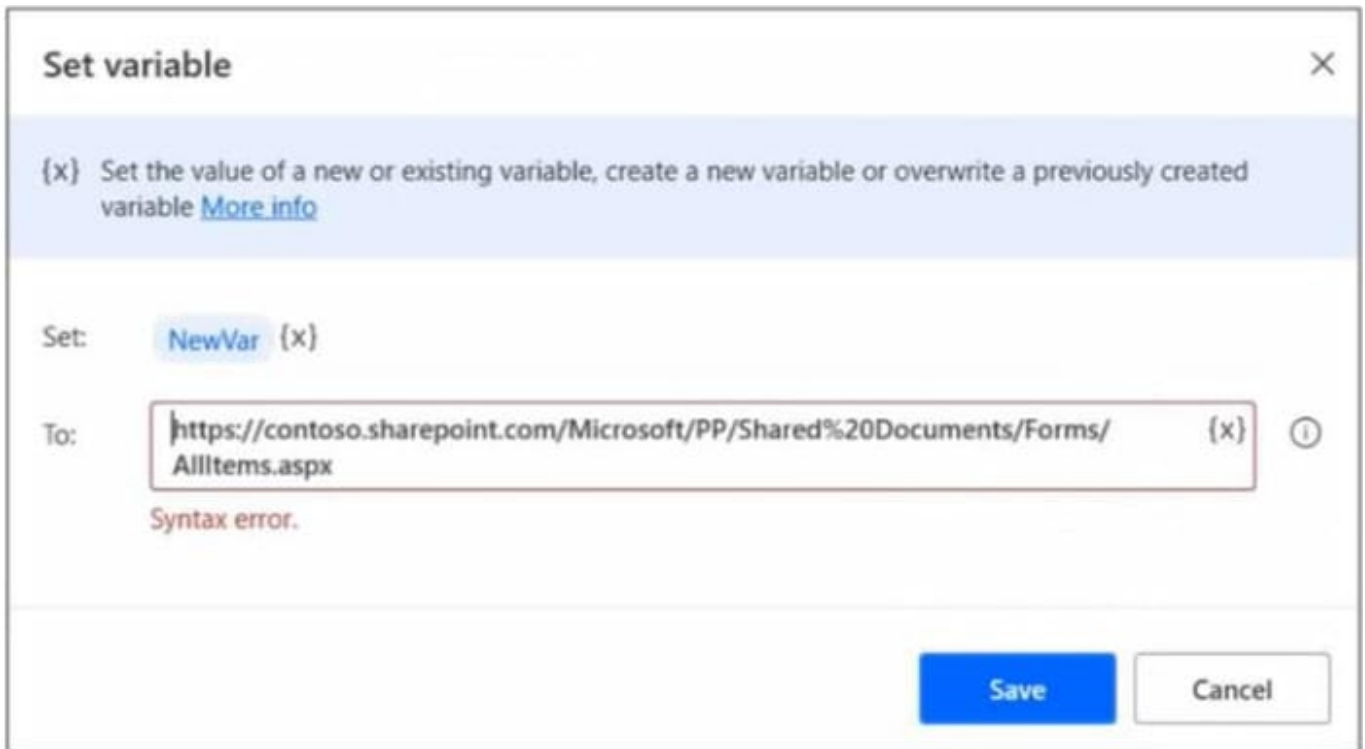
Set variable

×

{x} Set the value of a new or existing variable, create a new variable or overwrite a previously created variable More info

Set: NewVar {x}

To: https://contoso.sharepoint.com/Microsoft/PP/Shared%20Documents/Forms/AllItems.aspx {x}

Syntax error.

Save Cancel